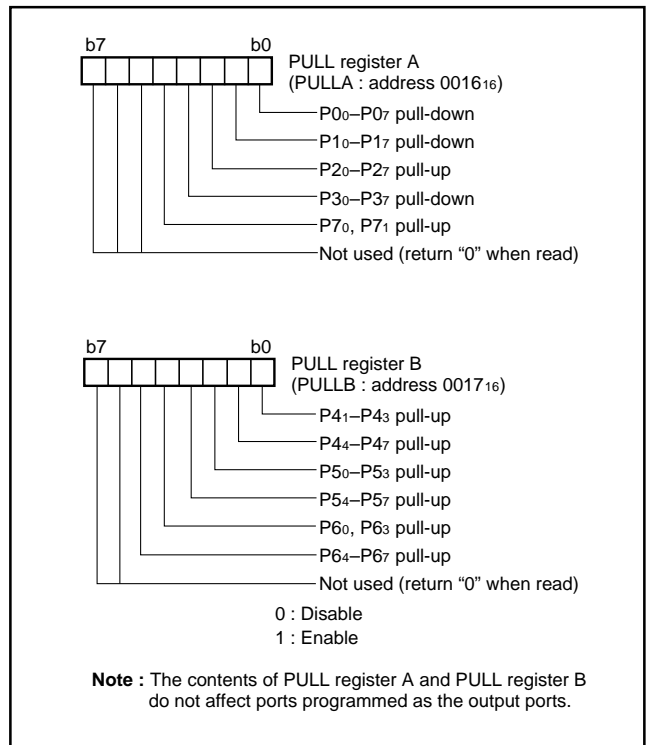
b7 b0

PULL register A
(PULLA : address $0016_{16}$)

$P0_0$–$P0_7$ pull-down

$P1_0$–$P1_7$ pull-down

$P2_0$–$P2_7$ pull-up

$P3_0$–$P3_7$ pull-down

$P7_0$, $P7_1$ pull-up

Not used (return “0” when read)

b7 b0

PULL register B
(PULLB : address $0017_{16}$)

$P4_1$–$P4_3$ pull-up

$P4_4$–$P4_7$ pull-up

$P5_0$–$P5_3$ pull-up

$P5_4$–$P5_7$ pull-up

$P6_0$, $P6_3$ pull-up

$P6_4$–$P6_7$ pull-up

Not used (return “0” when read)

0 : Disable
1 : Enable

**Note :** The contents of PULL register A and PULL register B do not affect ports programmed as the output ports.